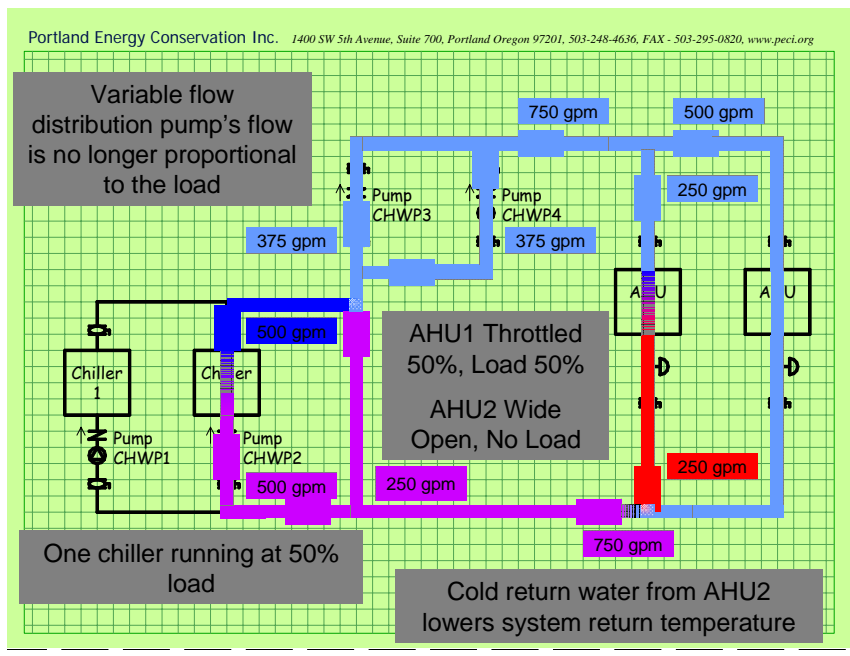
Portland Energy Conservation Inc. 1400 SW 5th Avenue, Suite 700, Portland Oregon 97201, 503-248-4636, FAX - 503-295-0820, www.peci.org

Variable flow distribution pump's flow is no longer proportional to the load

750 gpm

500 gpm

Pump CHWP3

Pump CHWP4

250 gpm

375 gpm

375 gpm

AHU

AHU

500 gpm

AHU1 Throttled 50%, Load 50%

AHU2 Wide Open, No Load

Chiller 1

Chiller

Pump CHWP1

Pump CHWP2

500 gpm

250 gpm

250 gpm

750 gpm

One chiller running at 50% load

Cold return water from AHU2 lowers system return temperature